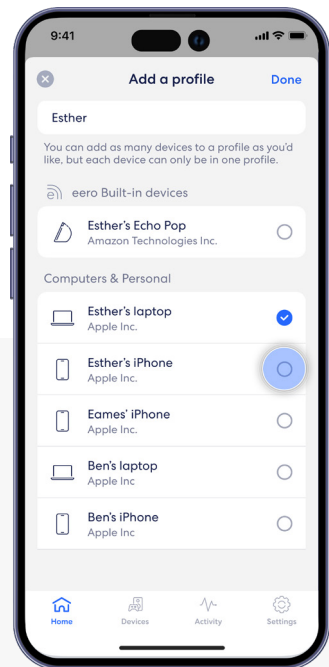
9:41

Add a profile
Done

Esther

You can add as many devices to a profile as you'd like, but each device can only be in one profile.

eero Built-in devices

Esther's Echo Pop
Amazon Technologies Inc.

Computers & Personal

Esther's laptop
Apple Inc.

Esther's iPhone
Apple Inc.

Eames' iPhone
Apple Inc.

Ben's laptop
Apple Inc

Ben's iPhone
Apple Inc

Home
Devices
Activity
Settings